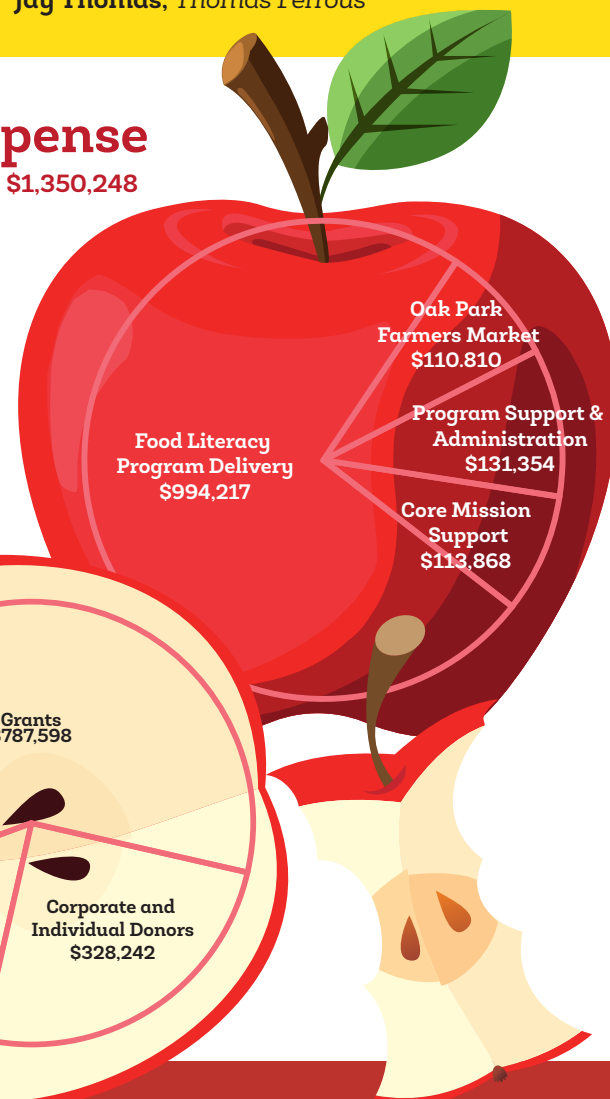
Jay Thomas, Thomas Ferrous

pense
$1,350,248

Oak Park Farmers Market
$110,810

Program Support & Administration
$131,354

Food Literacy Program Delivery
$994,217

Core Mission Support
$113,868

Grants
787,598

Corporate and Individual Donors
$328,242